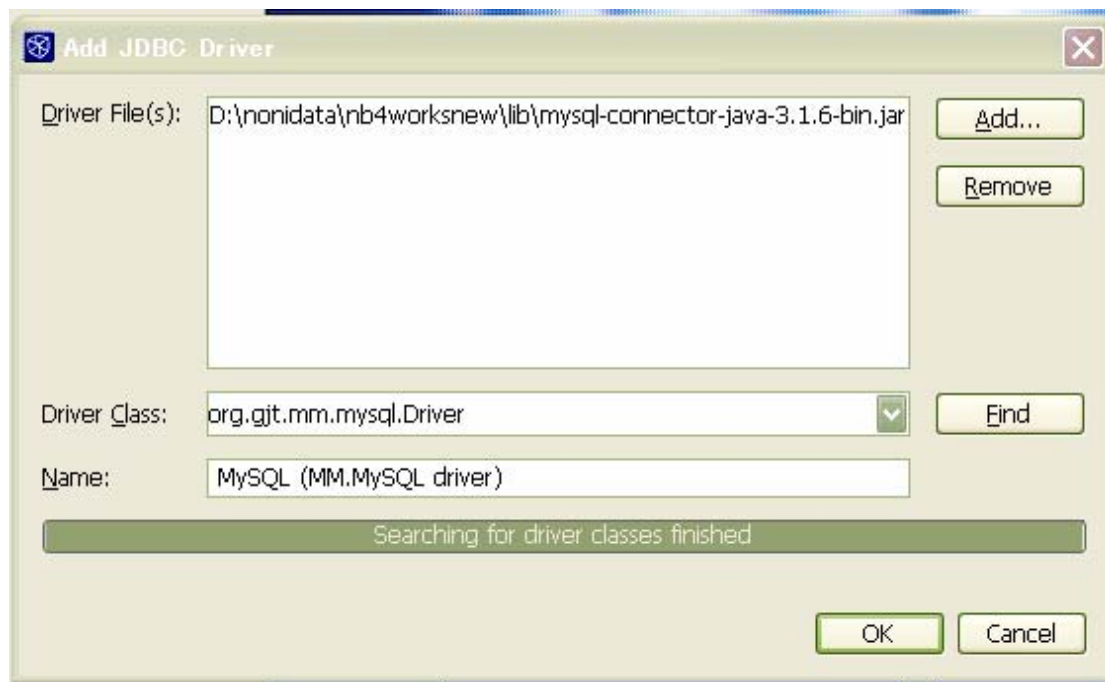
Add JDBC Driver

Driver File(s): D:\nonidata\nb4worksnew\lib\mysql-connector-java-3.1.6-bin.jar

Add...

Remove

Driver Class: org.gjt.mm.mysql.Driver

Find

Name: MySQL (MM.MySQL driver)

Searching for driver classes finished

OK

Cancel